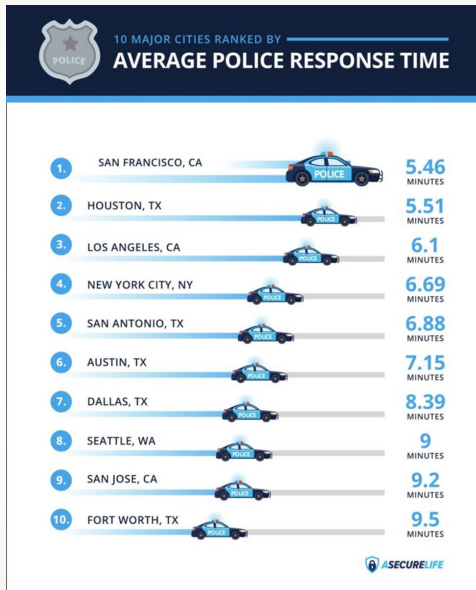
POLICE

10 MAJOR CITIES RANKED BY

AVERAGE POLICE RESPONSE TIME

1. SAN FRANCISCO, CA POLICE 5.46 MINUTES

2. HOUSTON, TX POLICE 5.51 MINUTES

3. LOS ANGELES, CA POLICE 6.1 MINUTES

4. NEW YORK CITY, NY POLICE 6.69 MINUTES

5. SAN ANTONIO, TX POLICE 6.88 MINUTES

6. AUSTIN, TX POLICE 7.15 MINUTES

7. DALLAS, TX POLICE 8.39 MINUTES

8. SEATTLE, WA POLICE 9 MINUTES

9. SAN JOSE, CA POLICE 9.2 MINUTES

10. FORT WORTH, TX POLICE 9.5 MINUTES

ASECURELIFE